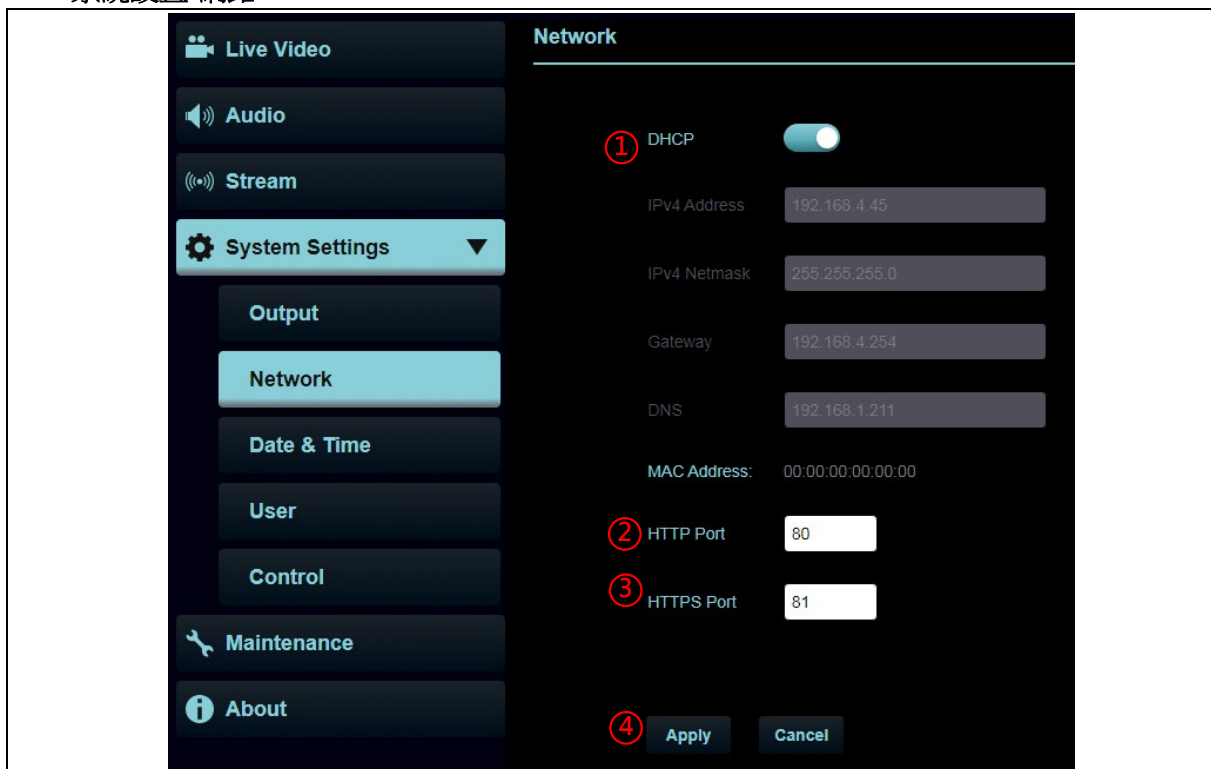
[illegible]

Live Video

Audio

Stream

System Settings

Output

Network

Date & Time

User

Control

Maintenance

About

Network

① DHCP

IPv4 Address 192.168.4.45

IPv4 Netmask 255.255.255.0

Gateway 192.168.4.254

DNS 192.168.1.211

MAC Address: 00:00:00:00:00:00

② HTTP Port 80

③ HTTPS Port 81

④ Apply Cancel